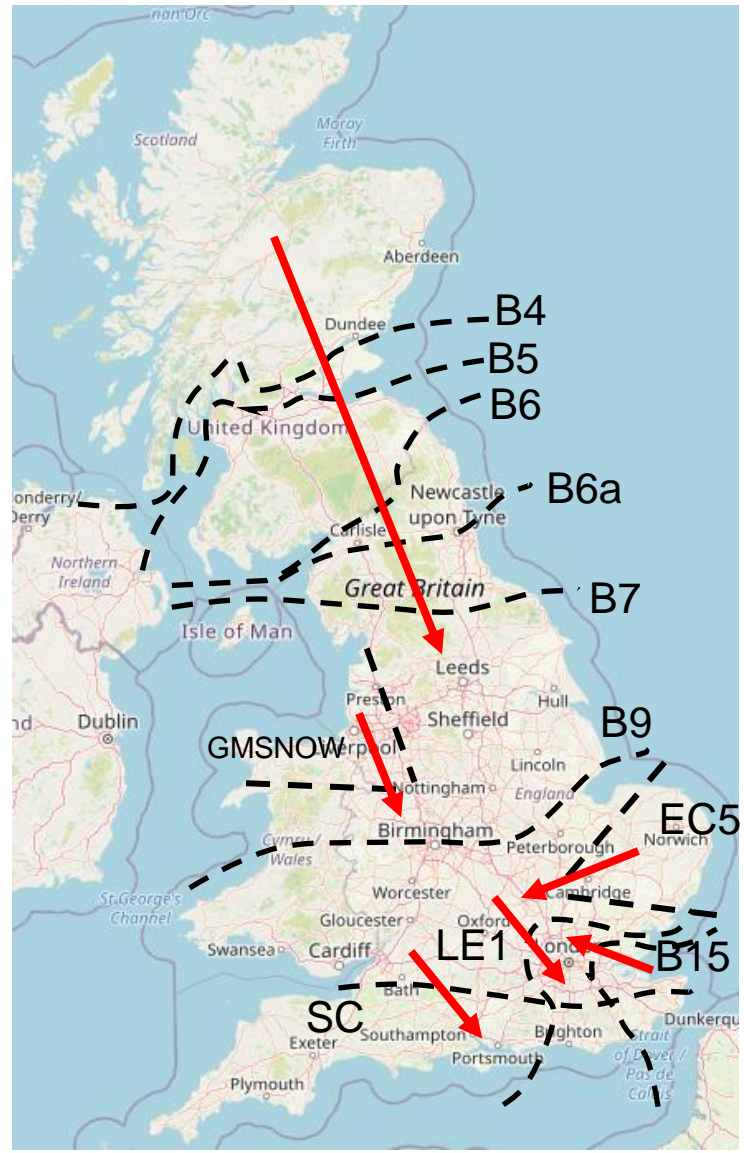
nan Orc
Scotland
Moray Firth
Aberdeen
Dundee
B4
B5
B6
United Kingdom
Newcastle upon Tyne
B6a
onderry/ Derry
Northern Ireland
Carlisle
Great Britain
B7
Isle of Man
Leeds
Preston
Sheffield
Hull
nd
Dublin
GMSNOW
erpool
B9
Lincoln
Nottingham
England
Cymru Wales
Birmingham
Peterborough
EC5
Norwich
St George's Channel
Worcester
Cambridge
Gloucester
Oxford
Swansea
Cardiff
LE1
London
B15
Bath
SC
Southampton
Brighton
Dunkerque
Exeter
Portsmouth
Strait of Dover / Pas de Calais
Plymouth